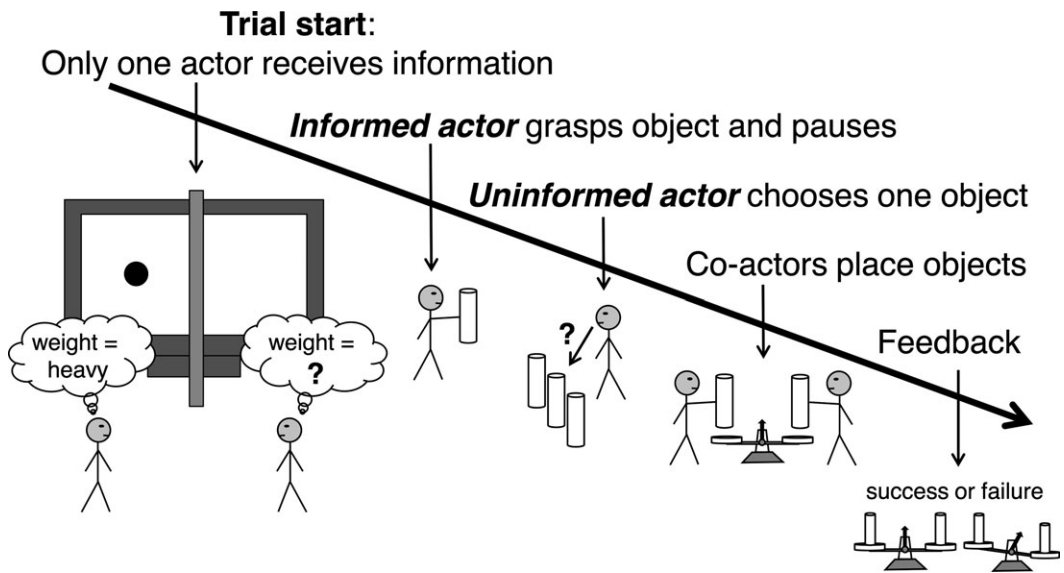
**Trial start**:
Only one actor receives information

***Informed actor*** grasps object and pauses

***Uninformed actor*** chooses one object

Co-actors place objects

Feedback

weight = heavy

weight = ?

?

success or failure